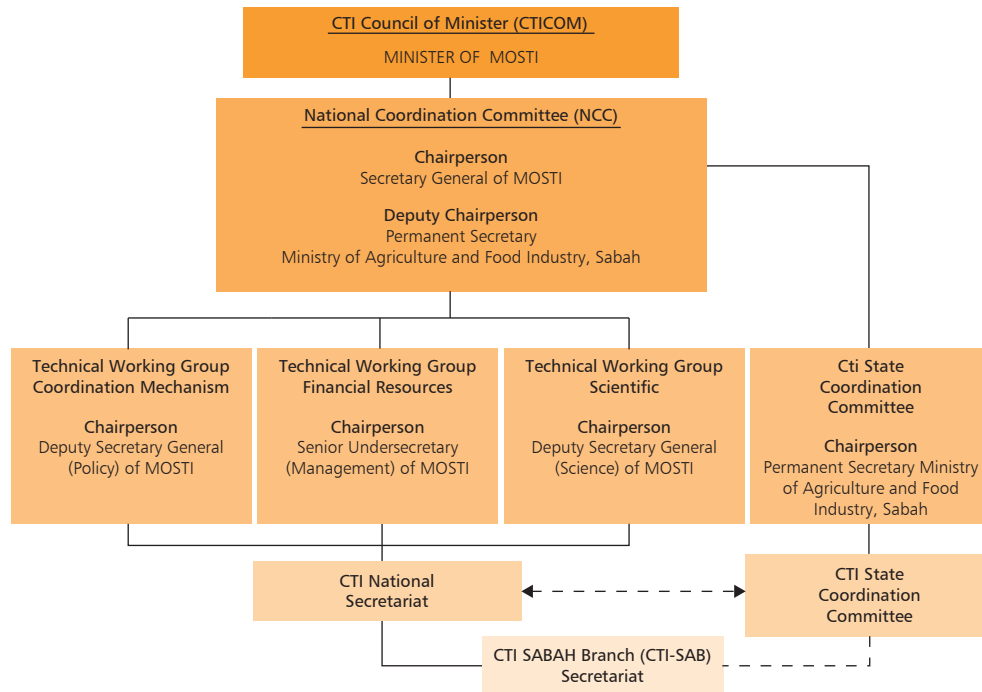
CTI Council of Minister (CTICOM)
MINISTER OF MOSTI

National Coordination Committee (NCC)

Chairperson
Secretary General of MOSTI

Deputy Chairperson
Permanent Secretary
Ministry of Agriculture and Food Industry, Sabah

Technical Working Group Coordination Mechanism

Chairperson
Deputy Secretary General (Policy) of MOSTI

Technical Working Group Financial Resources

Chairperson
Senior Undersecretary (Management) of MOSTI

Technical Working Group Scientific

Chairperson
Deputy Secretary General (Science) of MOSTI

Cti State Coordination Committee

Chairperson
Permanent Secretary Ministry of Agriculture and Food Industry, Sabah

CTI National Secretariat

CTI State Coordination Committee

CTI SABAH Branch (CTI-SAB) Secretariat